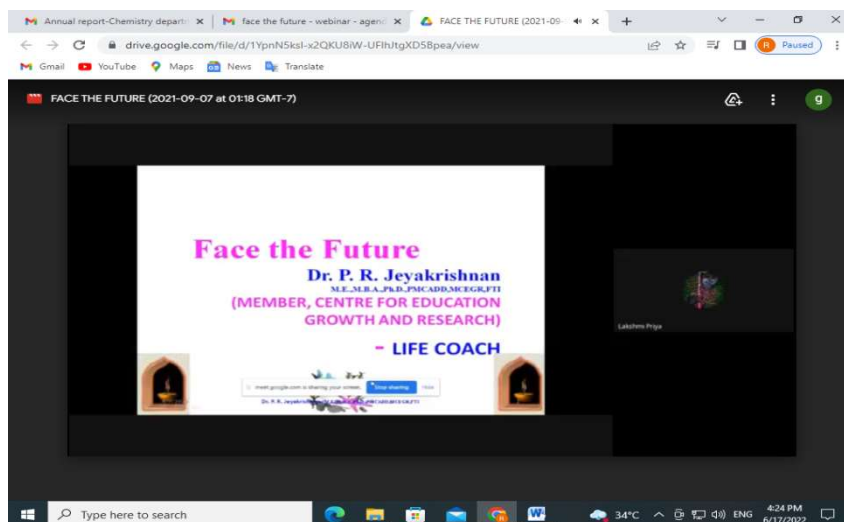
Annual report-Chemistry departr ×
face the future - webinar - agend ×
FACE THE FUTURE (2021-09- ×
+

drive.google.com/file/d/1YpnN5ksl-x2QKU8iW-UFIhJtgXD5Bpea/view

Paused

Gmail YouTube Maps News Translate

FACE THE FUTURE (2021-09-07 at 01:18 GMT-7)

g

Face the Future

Dr. P. R. Jeyakrishnan

M.E.,M.B.A.,Ph.D.,PMCADD,MCEGR,FTI

(MEMBER, CENTRE FOR EDUCATION GROWTH AND RESEARCH)

- LIFE COACH

meet.google.com is sharing your screen. Stop sharing Hide

Dr. P. R. Jeyakrishnan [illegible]

Lakshmi Priya

Type here to search

34°C ENG 4:24 PM 6/17/2022